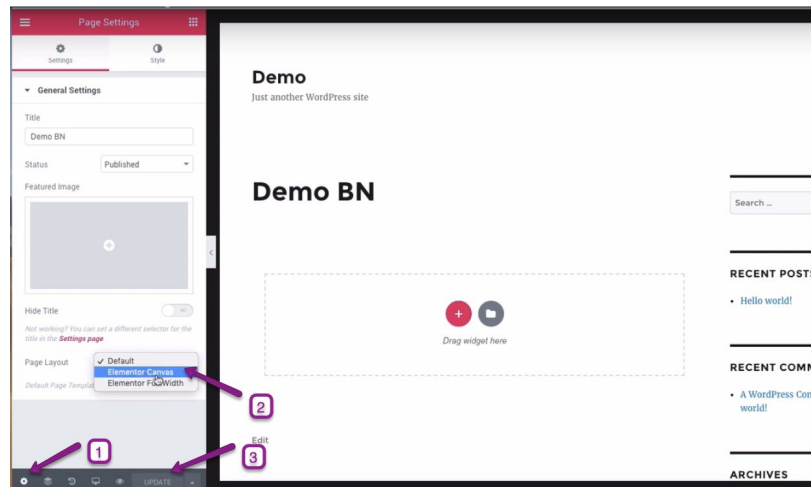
Page Settings

Settings

Style

General Settings

Title

Demo BN

Status

Published

Featured Image

Hide Title

NO

Not working? You can set a different selector for the title in the Settings page

Page Layout

✓ Default

Elementor Canvas

Elementor Full Width

Default Page Template

UPDATE

1

2

3

Demo

Just another WordPress site

Demo BN

Drag widget here

Edit

Search ...

RECENT POSTS

• Hello world!

RECENT COMM

• A WordPress Com world!

ARCHIVES